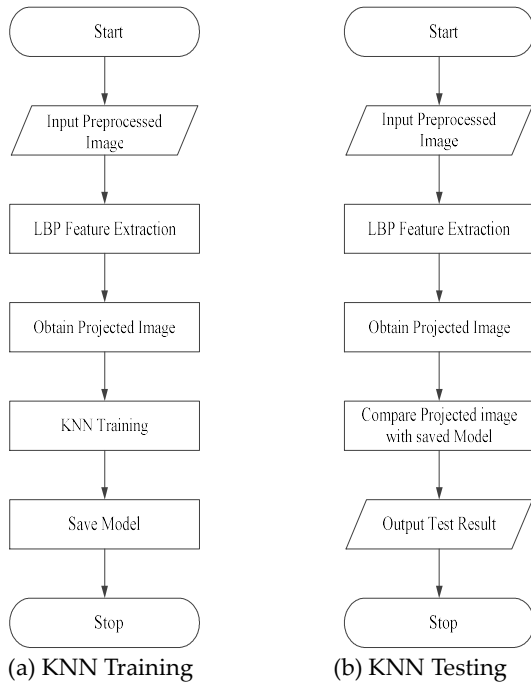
Start

Input Preprocessed Image

LBP Feature Extraction

Obtain Projected Image

KNN Training

Save Model

Stop

(a) KNN Training

Start

Input Preprocessed Image

LBP Feature Extraction

Obtain Projected Image

Compare Projected image with saved Model

Output Test Result

Stop

(b) KNN Testing